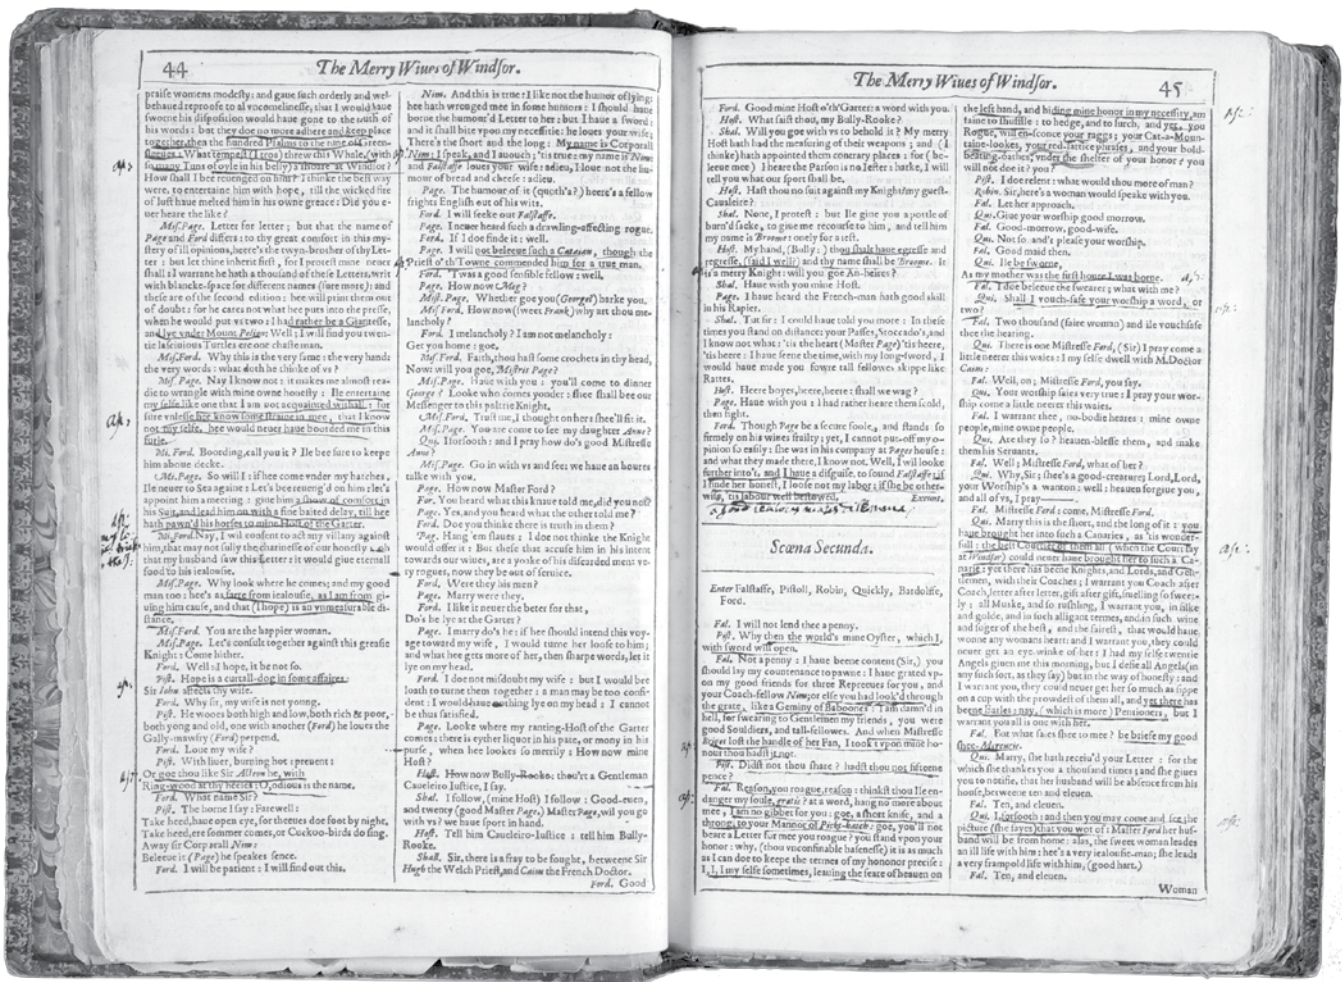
44

The Merry Wiues of Windsor.

praise womens modesty: and gaue such orderly and welbehaued reproofe to al vncomelinesse, that I would haue sworne his disposition would haue gone to the truth of his words: but they doe no more adhere and keep place together, then the hundred Psalms to the tune of Greensleeues: What tempest (I troa) threw this Whale, (with so many Tuns of oyle in his belly) a'shoare at Windsor? How shall I bee reuenged on him? I thinke the best way were, to entertaine him with hope, till the wicked fire of lust haue melted him in his owne greace: Did you euer heare the like?

Mis. Page. Letter for letter; but that the name of Page and Ford differs: to thy great comfort in this mystery of ill opinions, heere's the twyn-brother of thy Letter: but let thine inherit first, for I protest mine neuer shall: I warrant he hath a thousand of these Letters, writ with blancke-space for different names (sure more): and these are of the second edition: hee will print them out of doubt: for he cares not what hee puts into the presse, when he would put vs two: I had rather be a Giantesse, and lye vnder Mount Pelion: Well; I will find you twentie lasciuious Turtles ere one chaste man.

Mis. Ford. Why this is the very same: the very hand: the very words: what doth he thinke of vs?

Mis. Page. Nay I know not: it makes me almost readie to wrangle with mine owne honesty: Ile entertaine my selfe like one that I am not acquainted withall: for sure vnlesse hee know some straine in mee, that I know not my selfe, hee would neuer haue boorded me in this furie.

Mi. Ford. Boording, call you it? Ile bee sure to keepe him aboue decke.

Mis. Page. So will I: if hee come vnder my hatches, Ile neuer to Sea againe: Let's bee reueng'd on him: let's appoint him a meeting: giue him a shew of comfort in his Suit, and lead him on with a fine baited delay, till hee hath pawn'd his horses to mine Host of the Garter.

Mis. Ford. Nay, I will consent to act any villany against him, that may not sully the charinesse of our honesty: oh that my husband saw this Letter: it would giue eternall food to his iealousie.

Mis. Page. Why looke where he comes; and my good man too: hee's as farre from iealousie, as I am from giuing him cause, and that (I hope) is an vnmeasurable distance.

Mis. Ford. You are the happier woman.

Mis. Page. Let's consult together against this greasie Knight: Come hither.

Ford. Well: I hope, it be not so.

Pist. Hope is a curtall-dog in some affaires: Sir Iohn affects thy wife.

Ford. Why sir, my wife is not young.

Pist. He wooes both high and low, both rich & poor, both yong and old, one with another (Ford) he loues the Gally-mawfry (Ford) perpend.

Ford. Loue my wife?

Pist. With liuer, burning hot: preuent: Or goe thou like Sir Acteon he, with Ring-wood at thy heeles: O, odious is the name.

Ford. What name Sir?

Pist. The horne I say: Farewell: Take heed, haue open eye, for theeues doe foot by night. Take heed, ere sommer comes, or Cuckoo-birds do sing. Away sir Corporall Nim: Beleeue it (Page) he speakes sence.

Ford. I will be patient: I will find out this.

Nim. And this is true: I like not the humor of lying: hee hath wronged mee in some humors: I should haue borne the humour'd Letter to her: but I haue a sword: and it shall bite vpon my necessitie: he loues your wife; There's the short and the long: My name is Corporall Nim: I speak, and I auouch; 'tis true: my name is Nim: and Falstaffe loues your wife: adieu, I loue not the humour of bread and cheese: adieu.

Page. The humour of it (quoth'a?) heere's a fellow frights English out of his wits.

Ford. I will seeke out Falstaffe.

Page. I neuer heard such a drawling-affecting rogue.

Ford. If I doe finde it: well.

Page. I will not beleeue such a Cataian, though the Priest o'th'Towne commended him for a true man.

Ford. 'Twas a good sensible fellow: well.

Page. How now Meg?

Mist. Page. Whether goe you (George?) harke you.

Mis. Ford. How now (sweet Frank) why art thou melancholy?

Ford. I melancholy? I am not melancholy: Get you home: goe.

Mis. Ford. Faith, thou hast some crochets in thy head, Now: will you goe, Mistris Page?

Mis. Page. Haue with you: you'll come to dinner George? Looke who comes yonder: shee shall bee our Messenger to this paltrie Knight.

Mis. Ford. Trust me, I thought on her: shee'll fit it.

Mis. Page. You are come to see my daughter Anne?

Qui. Forsooth: and I pray how do's good Mistresse Anne?

Mis. Page. Go in with vs and see: we haue an houres talke with you.

Page. How now Master Ford?

For. You heard what this knaue told me, did you not?

Page. Yes, and you heard what the other told me?

Ford. Doe you thinke there is truth in them?

Pag. Hang 'em slaues: I doe not thinke the Knight would offer it: But these that accuse him in his intent towards our wiues, are a yoake of his discarded men: very rogues, now they be out of seruice.

Ford. Were they his men?

Page. Marry were they.

Ford. I like it neuer the better for that, Do's he lye at the Garter?

Page. I marry do's he: if hee should intend this voyage toward my wife, I would turne her loose to him; and what hee gets more of her, then sharpe words, let it lye on my head.

Ford. I doe not misdoubt my wife: but I would bee loath to turne them together: a man may be too confident: I would haue nothing lye on my head: I cannot be thus satisfied.

Page. Looke where my ranting-Host of the Garter comes: there is eyther liquor in his pate, or mony in his purse, when hee lookes so merrily: How now mine Host?

Host. How now Bully-Rooke: thou'rt a Gentleman Caueleiro Iustice, I say.

Shal. I follow, (mine Host) I follow: Good-euen, and twenty (good Master Page.) Master Page, wil you go with vs? we haue sport in hand.

Host. Tell him Caueleiro-Iustice: tell him Bully-Rooke.

Shall. Sir, there is a fray to be fought, betweene Sir Hugh the Welch Priest, and Caius the French Doctor.

Ford. Good

The Merry Wiues of Windsor.

45

Ford. Good mine Host o'th'Garter: a word with you.

Host. What saist thou, my Bully-Rooke?

Shal. Will you goe with vs to behold it? My merry Host hath had the measuring of their weapons; and (I thinke) hath appointed them contrary places: for (beleeue mee) I heare the Parson is no Iester: harke, I will tell you what our sport shall be.

Host. Hast thou no suit against my Knight? my guest-Caualeire?

Shal. None, I protest: but Ile giue you a pottle of burn'd sacke, to giue me recourse to him, and tell him my name is Broome: onely for a iest.

Host. My hand, (Bully:) thou shalt haue egresse and regresse, (said I well?) and thy name shall be Broome. It is a merry Knight: will you goe An-heires?

Shal. Haue with you mine Host.

Page. I haue heard the French-man hath good skill in his Rapier.

Shal. Tut sir: I could haue told you more: In these times you stand on distance: your Passes, Stoccado's, and I know not what: 'tis the heart (Master Page) 'tis heere, 'tis heere: I haue seene the time, with my long-sword, I would haue made you fowre tall fellowes skippe like Rattes.

Host. Heere boyes, heere, heere: shall we wag?

Page. Haue with you: I had rather heare them scold, then fight.

Ford. Though Page be a secure foole, and stands so firmely on his wiues frailty; yet, I cannot put-off my opinion so easily: she was in his company at Pages house: and what they made there, I know not. Well, I wil looke further into't, and I haue a disguise, to sound Falstaffe; if I finde her honest, I loose not my labor: if she be otherwise, 'tis labour well bestowed. Exeunt.

a good iealous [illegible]

Scœna Secunda.

Enter Falstaffe, Pistoll, Robin, Quickly, Bardolffe, Ford.

Fal. I will not lend thee a penny.

Pist. Why then the world's mine Oyster, which I, with sword will open.

Fal. Not a penny: I haue beene content (Sir,) you should lay my countenance to pawne: I haue grated vpon my good friends for three Repreeues for you, and your Coach-fellow Nim; or else you had look'd through the grate, like a Geminy of Baboones: I am damn'd in hell, for swearing to Gentlemen my friends, you were good Souldiers, and tall-fellowes. And when Mistresse Briget lost the handle of her Fan, I took't vpon mine honour thou hadst it not.

Pist. Didst not thou share? hadst thou not fifteene pence?

Fal. Reason, you roague, reason: thinkst thou Ile endanger my soule, gratis? at a word, hang no more about mee, I am no gibbet for you: goe, a short knife, and a throng, to your Mannor of Pickt-hatch: goe, you'll not beare a Letter for mee you roague? you stand vpon your honor: why, (thou vnconfinable basenesse) it is as much as I can doe to keepe the termes of my honor precise: I, I, I my selfe sometimes, leauing the feare of heauen on the left hand, and hiding mine honor in my necessity, am faine to shuffle: to hedge, and to lurch, and yet, you Rogue, will en-sconce your raggs; your Cat-a-Mountaine-lookes, your red-lattice phrases, and your bold-beating-oathes, vnder the shelter of your honor? you will not doe it? you?

Pist. I doe relent: what would thou more of man?

Robin. Sir, here's a woman would speake with you.

Fal. Let her approach.

Qui. Giue your worship good morrow.

Fal. Good-morrow, good-wife.

Qui. Not so and't please your worship.

Fal. Good maid then.

Qui. Ile be sworne, As my mother was the first houre I was borne.

Fal. I doe beleeue the swearer; what with me?

Qui. Shall I vouch-safe your worship a word, or two?

Fal. Two thousand (faire woman) and ile vouchsafe thee the hearing.

Qui. There is one Mistresse Ford, (Sir) I pray come a little neerer this waies: I my selfe dwell with M. Doctor Caius:

Fal. Well, on; Mistresse Ford, you say.

Qui. Your worship saies very true: I pray your worship come a little neerer this waies.

Fal. I warrant thee, no-bodie heares: mine owne people, mine owne people.

Qui. Are they so? heauen-blesse them, and make them his Seruants.

Fal. Well: Mistresse Ford, what of her?

Qui. Why, Sir; shee's a good-creature; Lord, Lord, your Worship's a wanton: well: heauen forgiue you, and all of vs, I pray—

Fal. Mistresse Ford: come, Mistresse Ford.

Qui. Marry this is the short, and the long of it: you haue brought her into such a Canaries, as 'tis wonderfull: the best Courtier of them all (when the Court lay at Windsor) could neuer haue brought her to such a Canarie: yet there has beene Knights, and Lords, and Gentlemen, with their Coaches; I warrant you Coach after Coach, letter after letter, gift after gift, smelling so sweetly; all Muske, and so rushling, I warrant you, in silke and golde, and in such alligant termes, and in such wine and suger of the best, and the fairest, that would haue wonne any womans heart: and I warrant you, they could neuer get an eye-winke of her: I had my selfe twentie Angels giuen me this morning, but I defie all Angels (in any such sort, as they say) but in the way of honesty: and I warrant you, they could neuer get her so much as sippe on a cup with the prowdest of them all, and yet there has beene Earles: nay, (which is more) Pentioners, but I warrant you all is one with her.

Fal. But what saies shee to mee? be briefe my good shee-Mercurie.

Qui. Marry, she hath receiu'd your Letter: for the which she thankes you a thousand times; and she giues you to notifie, that her husband will be absence from his house, betweene ten and eleuen.

Fal. Ten, and eleuen.

Qui. I, forsooth: and then you may come and see the picture (she sayes) that you wot of: Master Ford her husband will be from home: alas, the sweet woman leades an ill life with him: hee's a very iealousie-man; she leads a very frampold life with him, (good hart.)

Fal. Ten, and eleuen.

Woman